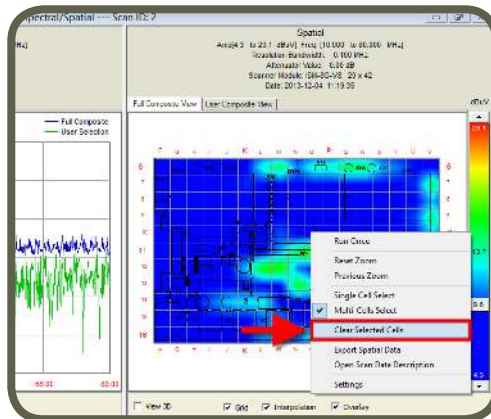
Spectral/Spatial --- Scan ID: 2

Spatial
Ampl(4.3 to 23.1 dBuV) Freq (10.000 to 60.000 MHz)
Resolution Bandwidth: 0.100 MHz
Attenuator Value: 0.00 dB
Scanner Module: ISM-30-VS 29 x 42
Date: 2013-12-04 1:19:36

MHz]

Full Composite
User Selection

Full Composite View
User Composite View

dBuV

23.1

13.7

9.6

4.3

Run Once
Reset Zoom
Previous Zoom
Single Cell Select
Multi Cells Select
Clear Selected Cells
Export Spatial Data
Open Scan Data Description
Settings

View 3D
Grid
Interpolation
Overlay

60.00
62.00